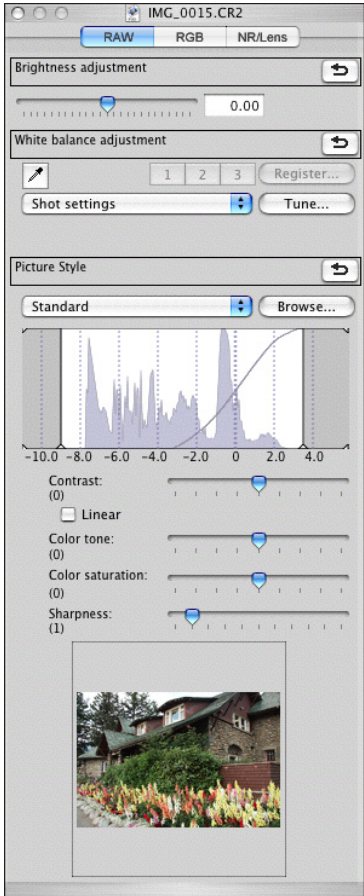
IMG_0015.CR2

RAW RGB NR/Lens

Brightness adjustment

0.00

White balance adjustment

1 2 3 Register...

Shot settings Tune...

Picture Style

Standard Browse...

-10.0 -8.0 -6.0 -4.0 -2.0 0 2.0 4.0

Contrast:
(0)

Linear

Color tone:
(0)

Color saturation:
(0)

Sharpness:
(1)